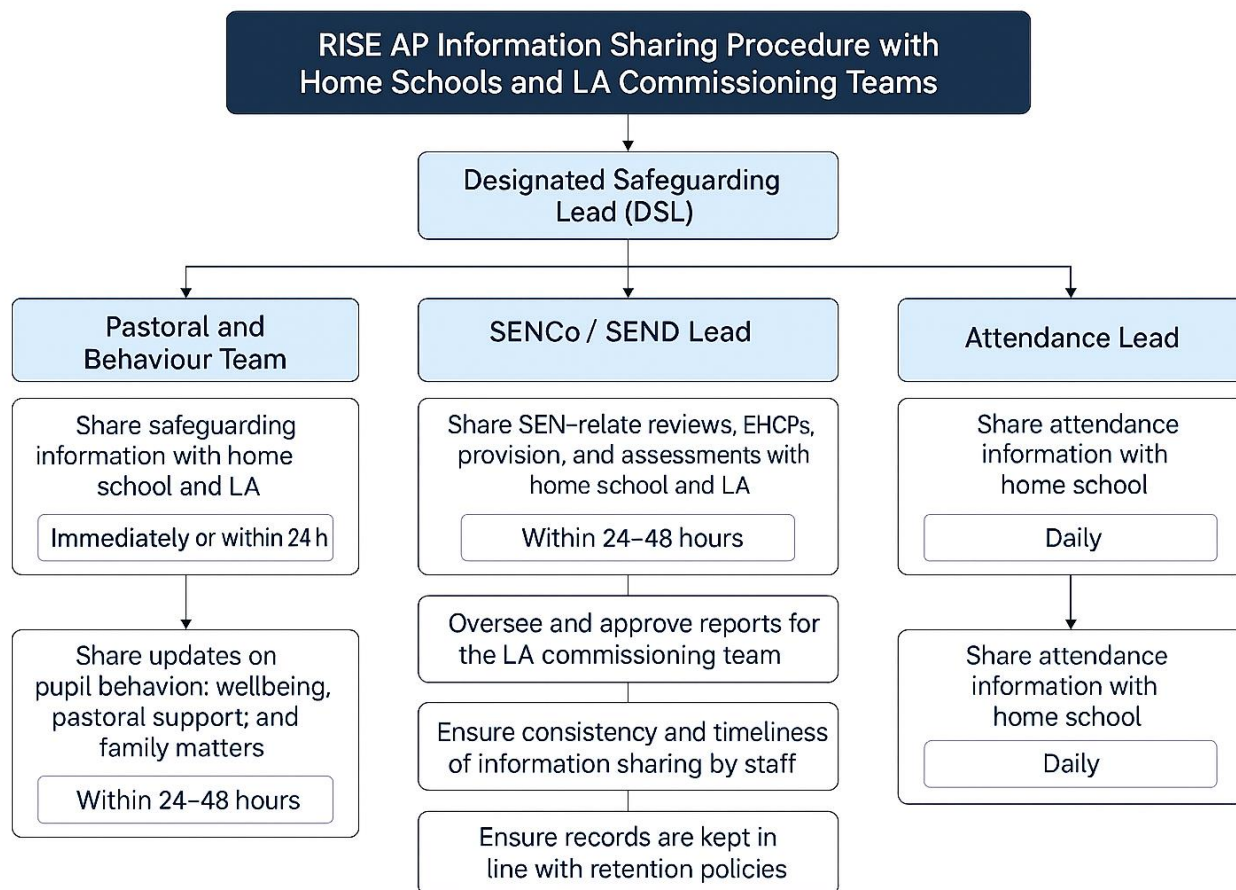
RISE AP Information Sharing Procedure with Home Schools and LA Commissioning Teams

Designated Safeguarding Lead (DSL)

Pastoral and Behaviour Team

Share safeguarding information with home school and LA

Immediately or within 24 h

Share updates on pupil behavion: wellbeing, pastoral support; and family matters

Within 24–48 hours

SENCo / SEND Lead

Share SEN–relate reviews, EHCPs, provision, and assessments with home school and LA

Within 24–48 hours

Oversee and approve reports for the LA commissioning team

Ensure consistency and timeliness of information sharing by staff

Ensure records are kept in line with retention policies

Attendance Lead

Share attendance information with home school

Daily

Share attendance information with home school

Daily